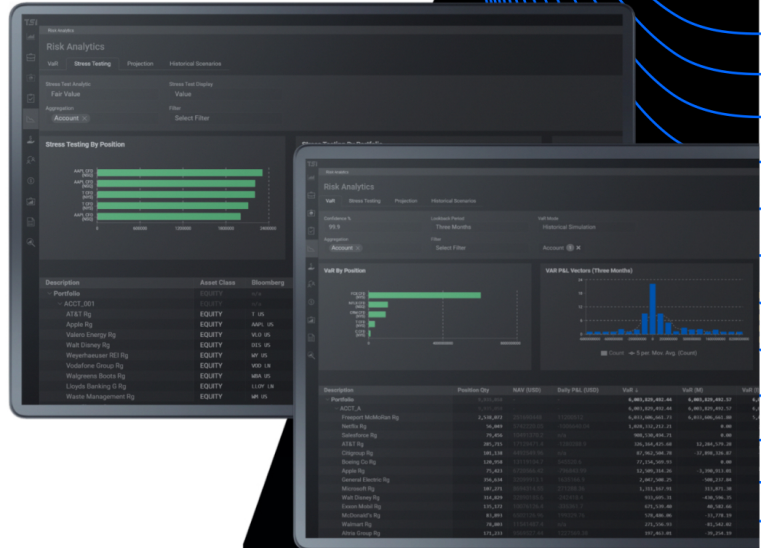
Risk Analytics

Risk Analytics

VaR Stress Testing Projection Historical Scenarios

Stress Test Analysis
Fair Value

Stress Test Display
Value

Aggregation
Account

Filter
Select Filter

Stress Testing By Position

0 600000 1200000 1800000 2400000

| Description | Asset Class | Bloomberg |
|---|---|---|
| Portfolio | EQUITY | |
| ACCT_001 | EQUITY | |
| AT&T Rg | EQUITY | T US |
| Apple Rg | EQUITY | AAPL US |
| Valero Energy Rg | EQUITY | VLO US |
| Walt Disney Rg | EQUITY | DIS US |
| Weyerhaeuser REI Rg | EQUITY | WY US |
| Vodafone Group Rg | EQUITY | VOD LN |
| Walgreens Boots Rg | EQUITY | WBA US |
| Lloyds Banking G Rg | EQUITY | LLOY LN |
| Waste Management Rg | EQUITY | WM US |

Risk Analytics

Risk Analytics

VaR Stress Testing Projection Historical Scenarios

Confidence %
99.9

Lookback Period
Three Months

VaR Mode
Historical Simulation

Aggregation
Account

Filter
Select Filter

Account

VaR By Position

VAR P&L Vectors (Three Months)

Count 5 per. Mov. Avg. (Count)

| Description | Position Qty | NAV (USD) | Daily P&L (USD) | VaR | VaR (M) | VaR |
|---|---|---|---|---|---|---|
| Portfolio | | | | 6,003,820,492.44 | 6,003,820,492.37 | |
| ACCT_A | | | | 6,003,820,492.44 | 6,003,820,492.37 | |
| Freeport McMoRan Rg | 2,138,073 | | | 6,013,408,633.77 | 6,013,408,662.00 | |
| Netflix Rg | 16,069 | | | 1,626,152,212.25 | 0.00 | |
| Salesforce Rg | 75,456 | | | 908,170,499.75 | 0.00 | |
| AT&T Rg | 381,751 | | | 116,314,425.68 | 12,384,579.28 | |
| Citigroup Rg | 101,538 | | | 87,962,508.78 | -17,890,226.87 | |
| Boeing Co Rg | 128,958 | | | 27,234,509.93 | 0.00 | |
| Apple Rg | 75,621 | | | 13,385,314.26 | -1,598,913.03 | |
| General Electric Rg | 356,634 | | | 2,067,508.75 | -509,237.00 | |
| Microsoft Rg | 107,271 | | | 1,723,337.93 | 223,071.38 | |
| Walt Disney Rg | 314,829 | | | 553,695.31 | -636,596.75 | |
| Exxon Mobil Rg | 131,573 | | | 471,138.00 | 48,582.66 | |
| McDonald's Rg | 81,891 | | | 328,406.06 | -21,778.39 | |
| Walmart Rg | 78,881 | | | 271,716.93 | -81,542.02 | |
| Altria Group Rg | 171,233 | | | 197,463.04 | -76,216.10 | |